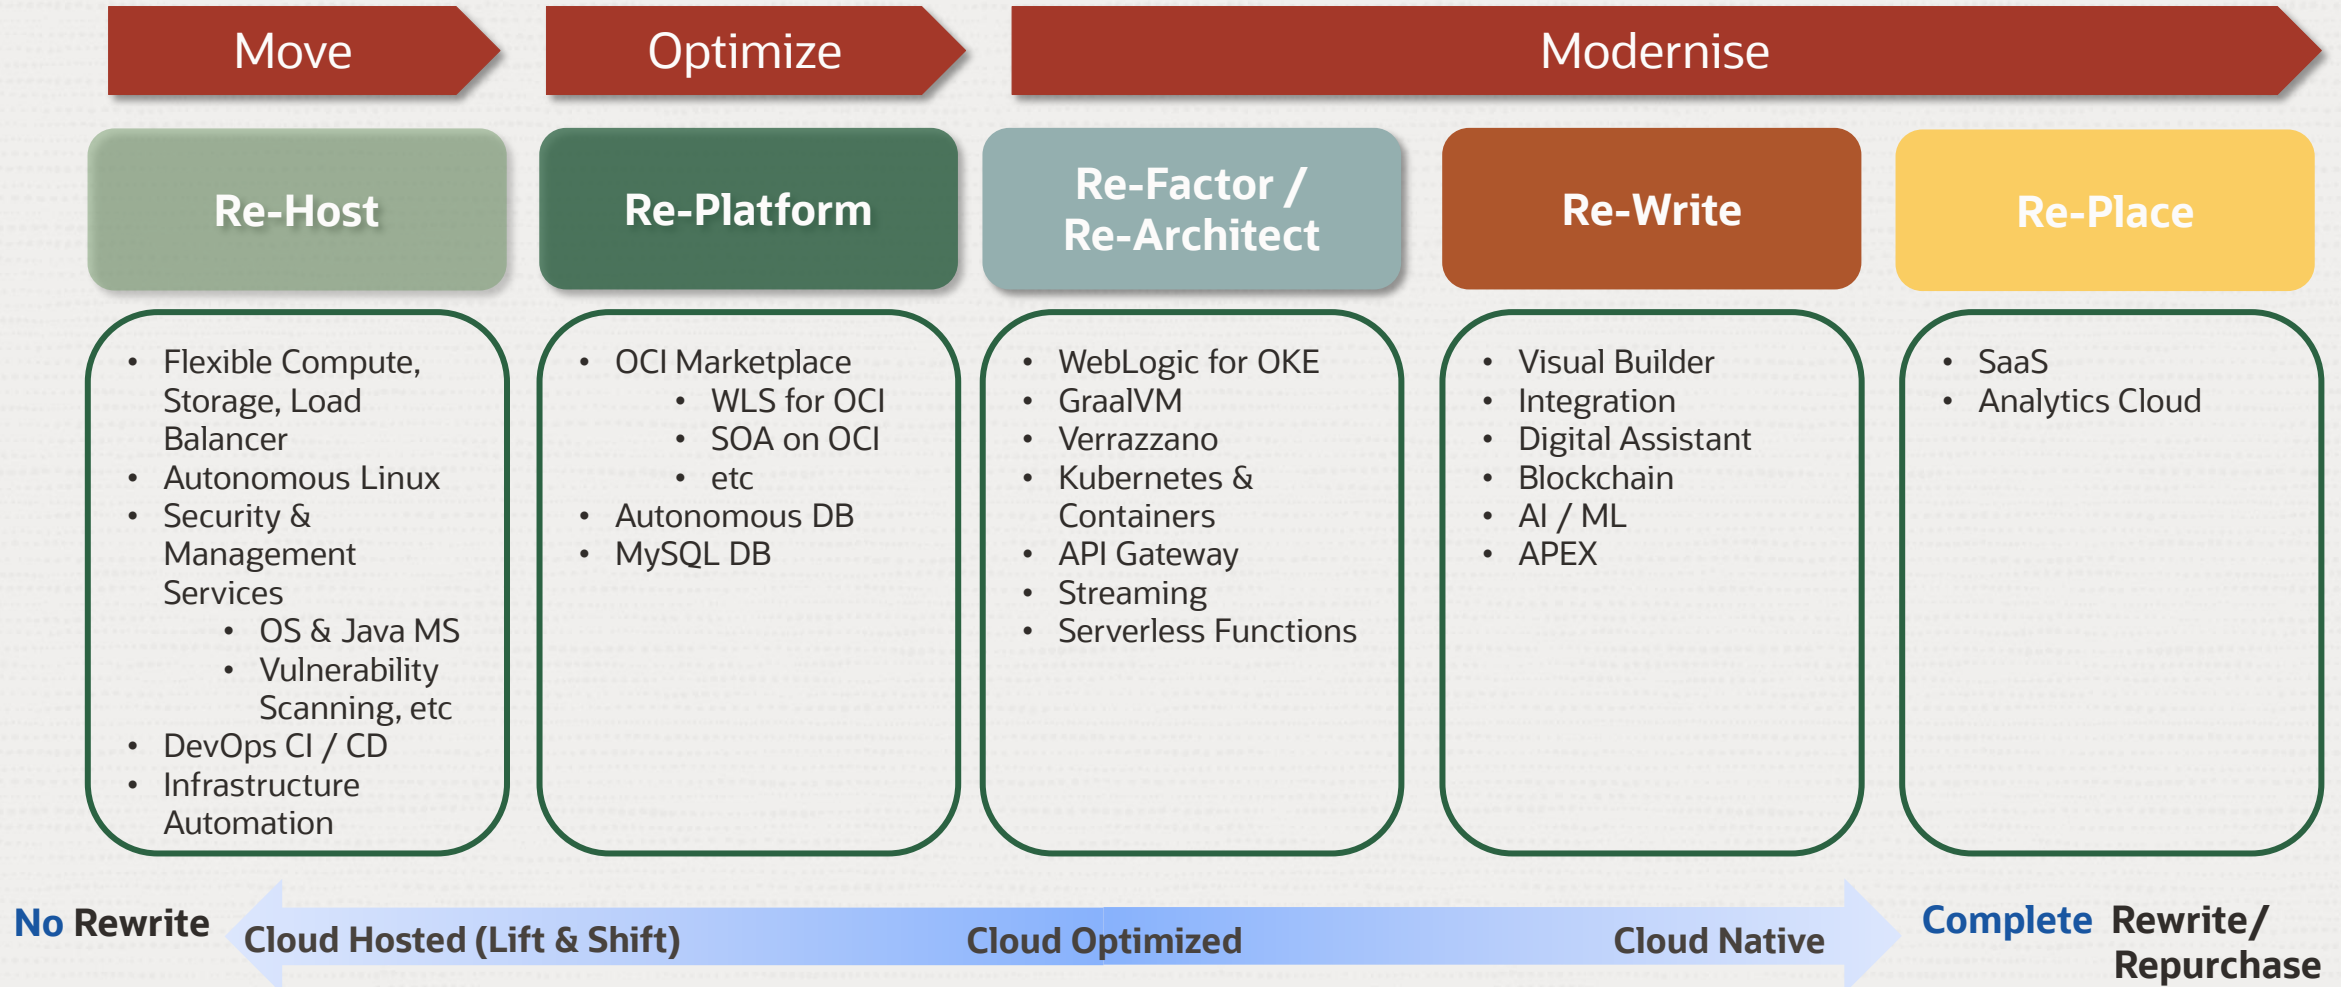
Move

Optimize

Modernise

Re-Host

Re-Platform

Re-Factor / Re-Architect

Re-Write

Re-Place

- Flexible Compute, Storage, Load Balancer
- Autonomous Linux
- Security & Management Services
  - OS & Java MS
  - Vulnerability Scanning, etc
- DevOps CI / CD
- Infrastructure Automation

- OCI Marketplace
  - WLS for OCI
  - SOA on OCI
  - etc
- Autonomous DB
- MySQL DB

- WebLogic for OKE
- GraalVM
- Verrazzano
- Kubernetes & Containers
- API Gateway
- Streaming
- Serverless Functions

- Visual Builder
- Integration
- Digital Assistant
- Blockchain
- AI / ML
- APEX

- SaaS
- Analytics Cloud

No Rewrite

Cloud Hosted (Lift & Shift)

Cloud Optimized

Cloud Native

Complete Rewrite/ Repurchase